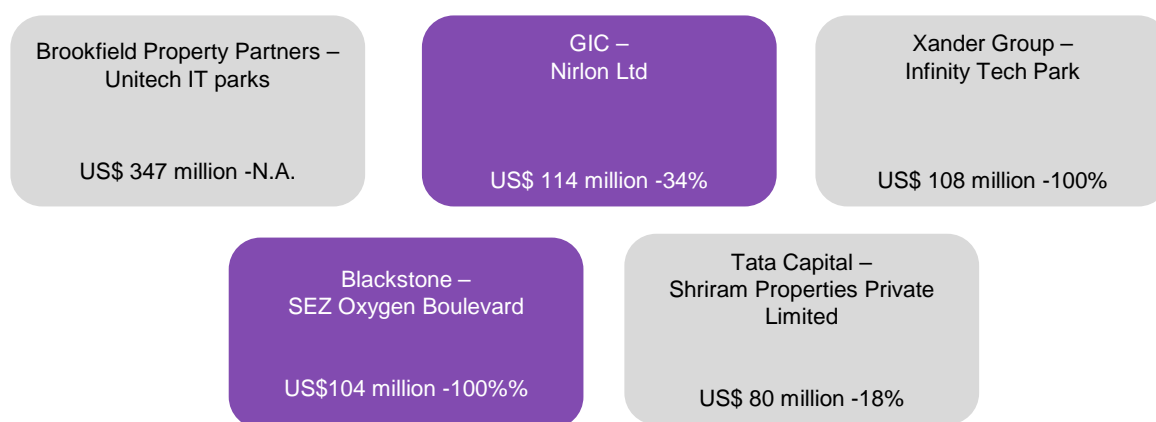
Brookfield Property Partners – Unitech IT parks

US$ 347 million -N.A.

GIC – Nirlon Ltd

US$ 114 million -34%

Xander Group – Infinity Tech Park

US$ 108 million -100%

Blackstone – SEZ Oxygen Boulevard

US$104 million -100%%

Tata Capital – Shriram Properties Private Limited

US$ 80 million -18%